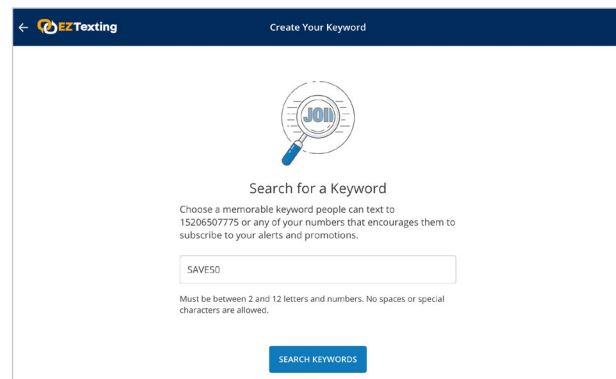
← EZTexting Create Your Keyword

JOIN

Search for a Keyword

Choose a memorable keyword people can text to 15206507775 or any of your numbers that encourages them to subscribe to your alerts and promotions.

SAVE50

Must be between 2 and 12 letters and numbers. No spaces or special characters are allowed.

SEARCH KEYWORDS